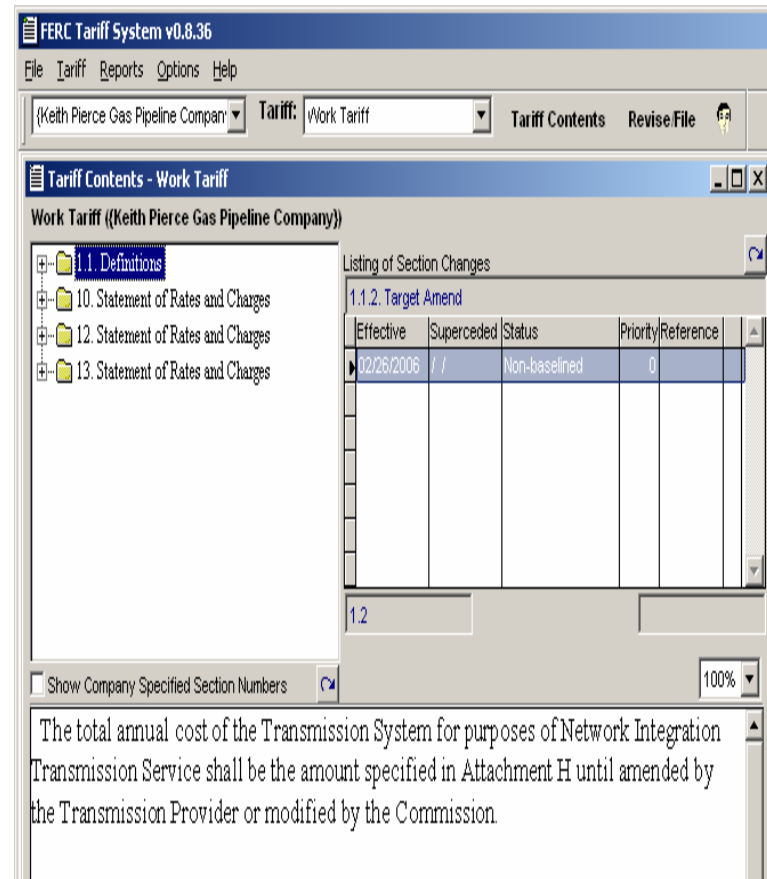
FERC Tariff System v0.8.36

File Tariff Reports Options Help

(Keith Pierce Gas Pipeline Compan Tariff: Work Tariff Tariff Contents Revise/File

Tariff Contents - Work Tariff

Work Tariff ((Keith Pierce Gas Pipeline Company))

1.1. Definitions
10. Statement of Rates and Charges
12. Statement of Rates and Charges
13. Statement of Rates and Charges

Listing of Section Changes

1.1.2. Target Amend

| Effective | Superceded | Status | Priority | Reference |
|---|---|---|---|---|
| 02/26/2006 | / / | Non-baselined | 0 | |

1.2

Show Company Specified Section Numbers

100%

The total annual cost of the Transmission System for purposes of Network Integration Transmission Service shall be the amount specified in Attachment H until amended by the Transmission Provider or modified by the Commission.